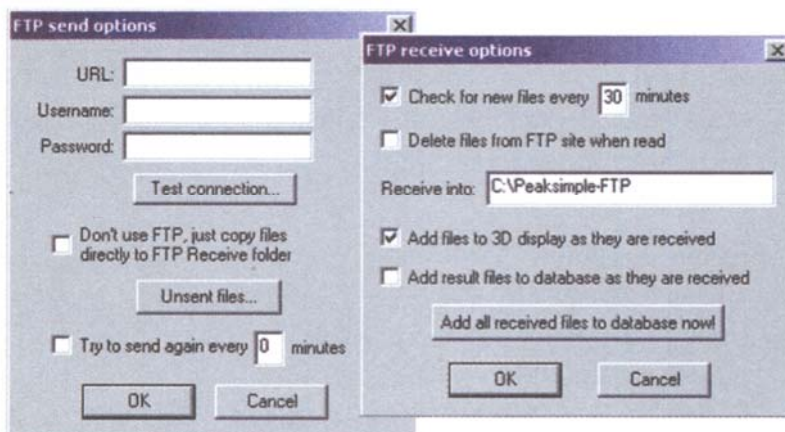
FTP send options

URL:

Username:

Password:

Test connection...

Don't use FTP, just copy files directly to FTP Receive folder

Unsent files...

Try to send again every 0 minutes

OK

Cancel

FTP receive options

Check for new files every 30 minutes

Delete files from FTP site when read

Receive into: C:\Peaksimple-FTP

Add files to 3D display as they are received

Add result files to database as they are received

Add all received files to database now!

OK

Cancel